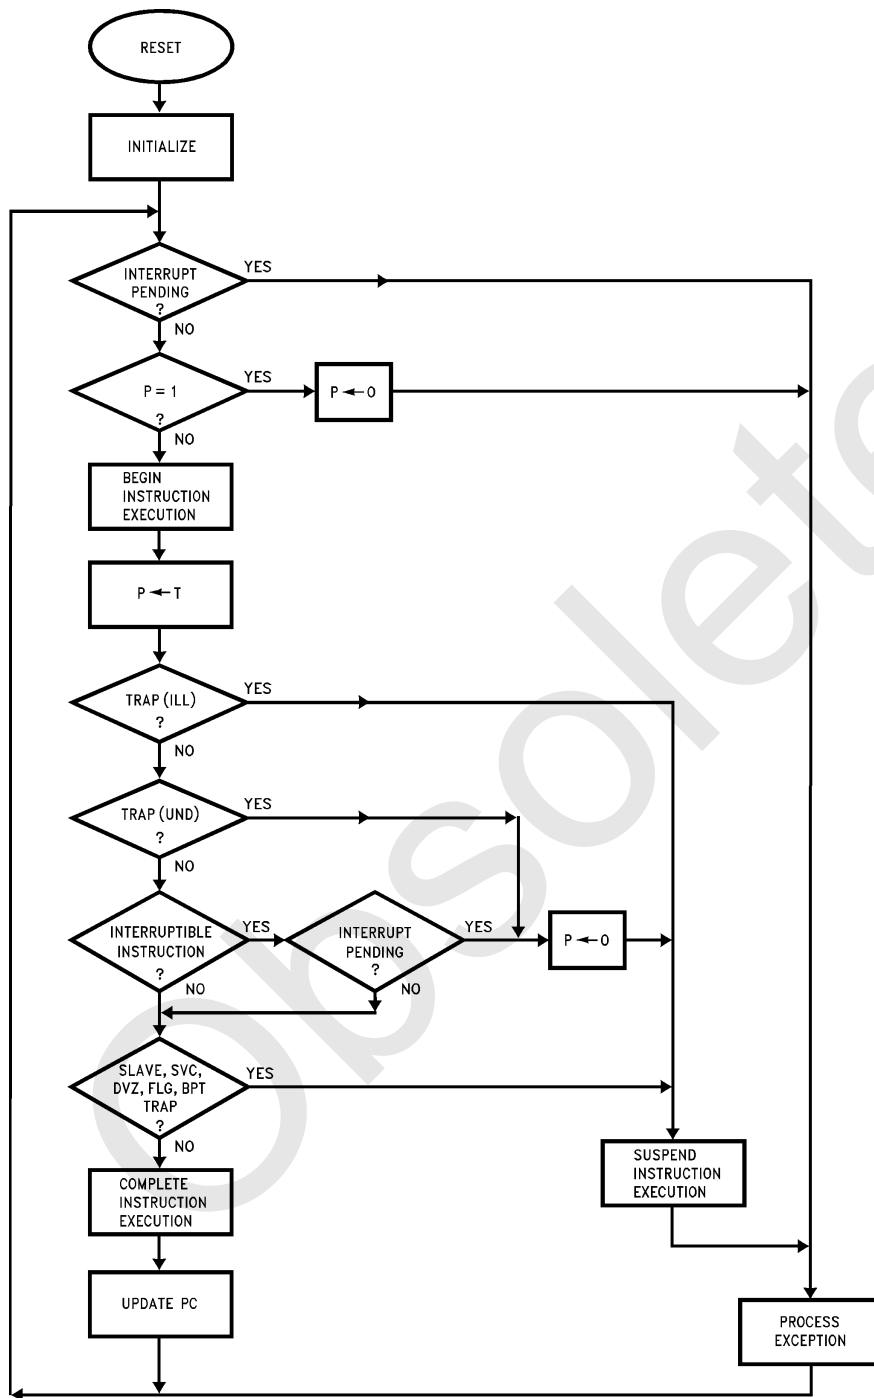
RESET

INITIALIZE

INTERRUPT PENDING ?

YES

NO

P = 1 ?

YES

P ← 0

NO

BEGIN INSTRUCTION EXECUTION

P ← T

TRAP (ILL) ?

YES

NO

TRAP (UND) ?

YES

NO

INTERRUPTIBLE INSTRUCTION ?

YES

INTERRUPT PENDING ?

YES

P ← 0

NO

NO

SLAVE, SVC, DVZ, FLG, BPT TRAP ?

YES

NO

COMPLETE INSTRUCTION EXECUTION

SUSPEND INSTRUCTION EXECUTION

UPDATE PC

PROCESS EXCEPTION

Obsolete